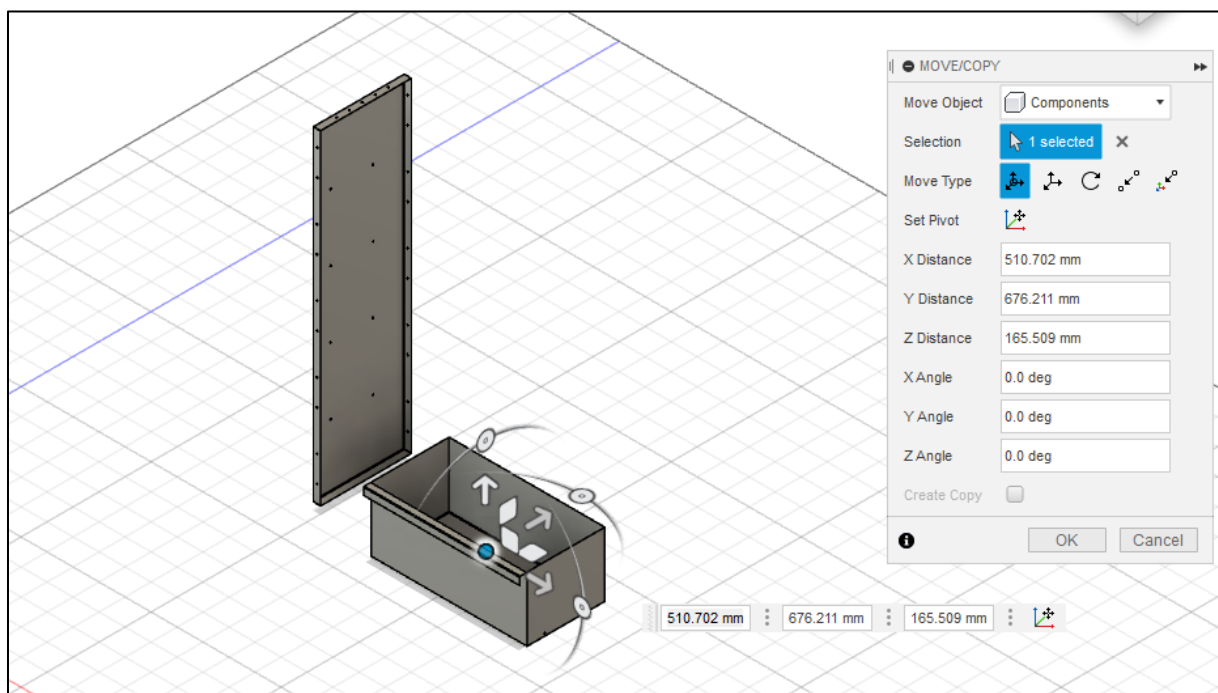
MOVE/COPY

Move Object Components

Selection 1 selected

Move Type

Set Pivot

X Distance 510.702 mm

Y Distance 676.211 mm

Z Distance 165.509 mm

X Angle 0.0 deg

Y Angle 0.0 deg

Z Angle 0.0 deg

Create Copy

OK Cancel

510.702 mm 676.211 mm 165.509 mm